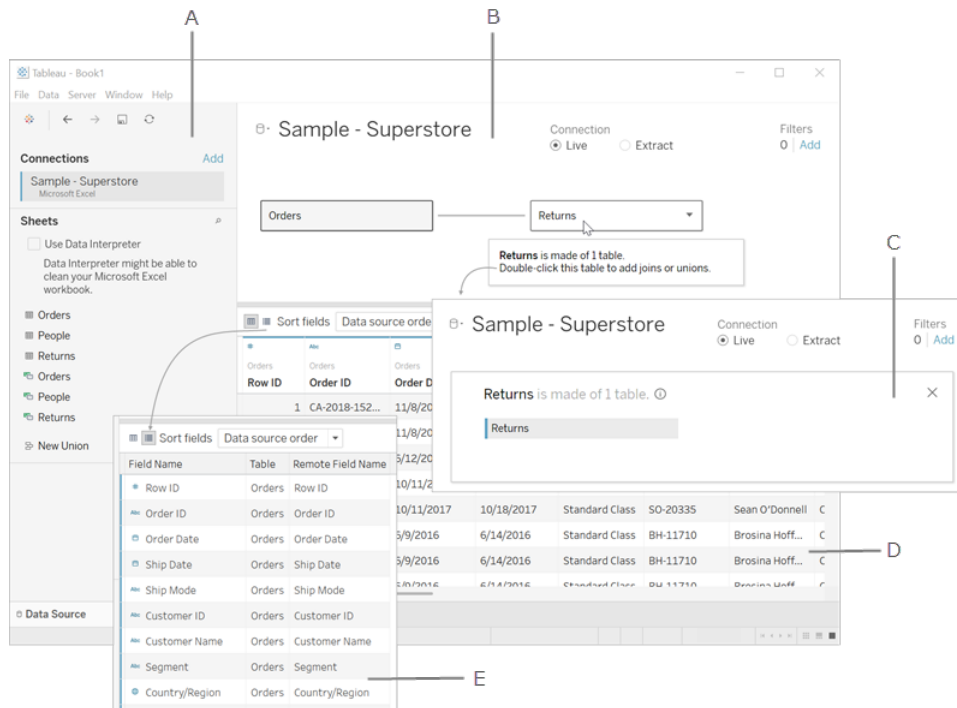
A

B

C

D

E

Tableau - Book1

File Data Server Window Help

Connections Add

Sample - Superstore
Microsoft Excel

Sheets

Use Data Interpreter

Data Interpreter might be able to clean your Microsoft Excel workbook.

Orders
People
Returns
Orders
People
Returns

New Union

Data Source

Sample - Superstore

Connection
Live Extract

Filters
0 | Add

Orders

Returns

**Returns** is made of 1 table.
Double-click this table to add joins or unions.

Sort fields Data source orde

Orders
Row ID

Orders
Order ID

Orders
Order D

1 CA-2018-152... 11/8/20

11/8/20
6/12/20
10/11/2

Sample - Superstore

Connection
Live Extract

Filters
0 | Add

Returns is made of 1 table.

Returns

| 10/11/2017 | 10/18/2017 | Standard Class | SO-20335 | Sean O'Donnell | C |
|---|---|---|---|---|---|
| 6/9/2016 | 6/14/2016 | Standard Class | BH-11710 | Brosina Hoff... | C |
| 6/9/2016 | 6/14/2016 | Standard Class | BH-11710 | Brosina Hoff... | C |

Sort fields Data source order

| Field Name | Table | Remote Field Name |
|---|---|---|
| Row ID | Orders | Row ID |
| Order ID | Orders | Order ID |
| Order Date | Orders | Order Date |
| Ship Date | Orders | Ship Date |
| Ship Mode | Orders | Ship Mode |
| Customer ID | Orders | Customer ID |
| Customer Name | Orders | Customer Name |
| Segment | Orders | Segment |
| Country/Region | Orders | Country/Region |